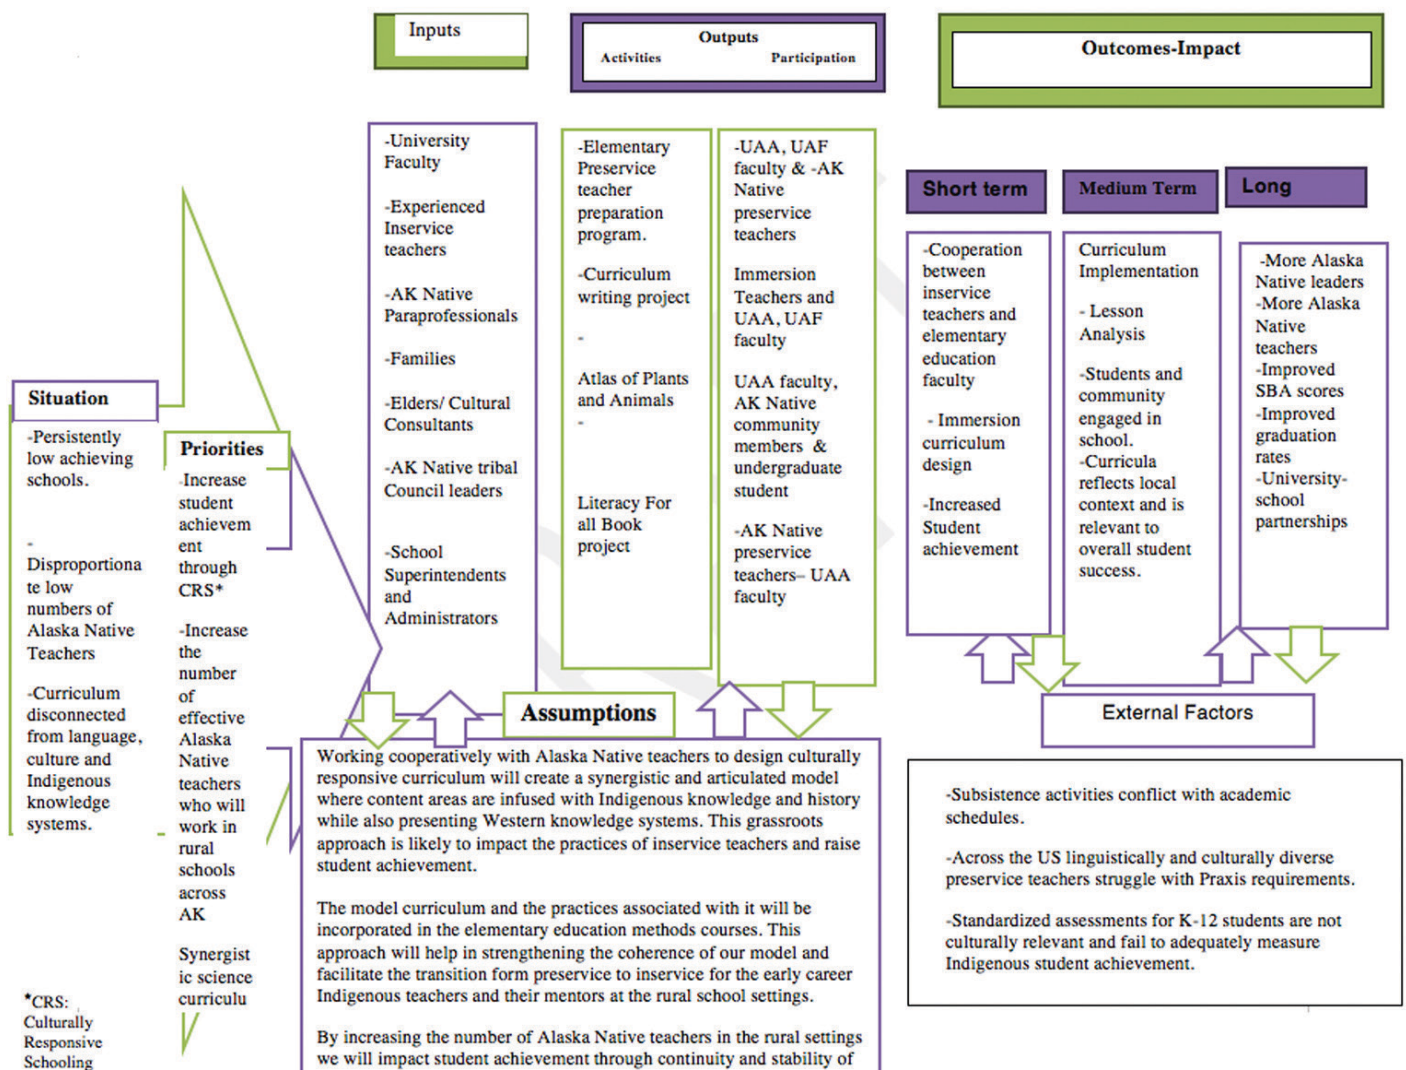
Inputs

Outputs
Activities Participation

Outcomes-Impact

-University Faculty

-Experienced Inservice teachers

-AK Native Paraprofessionals

-Families

-Elders/ Cultural Consultants

-AK Native tribal Council leaders

-School Superintendents and Administrators

-Elementary Preservice teacher preparation program.

-Curriculum writing project

-

Atlas of Plants and Animals

-

Literacy For all Book project

-UAA, UAF faculty & -AK Native preservice teachers

Immersion Teachers and UAA, UAF faculty

UAA faculty, AK Native community members & undergraduate student

-AK Native preservice teachers– UAA faculty

Short term

Medium Term

Long

-Cooperation between inservice teachers and elementary education faculty

- Immersion curriculum design

-Increased Student achievement

Curriculum Implementation

- Lesson Analysis

-Students and community engaged in school.
-Curricula reflects local context and is relevant to overall student success.

-More Alaska Native leaders
-More Alaska Native teachers
-Improved SBA scores
-Improved graduation rates
-University-school partnerships

Situation

-Persistently low achieving schools.

-Disproportionate low numbers of Alaska Native Teachers

-Curriculum disconnected from language, culture and Indigenous knowledge systems.

Priorities

-Increase student achievement through CRS*

-Increase the number of effective Alaska Native teachers who will work in rural schools across AK

Synergistic science curriculu

*CRS: Culturally Responsive Schooling

Assumptions

Working cooperatively with Alaska Native teachers to design culturally responsive curriculum will create a synergistic and articulated model where content areas are infused with Indigenous knowledge and history while also presenting Western knowledge systems. This grassroots approach is likely to impact the practices of inservice teachers and raise student achievement.

The model curriculum and the practices associated with it will be incorporated in the elementary education methods courses. This approach will help in strengthening the coherence of our model and facilitate the transition form preservice to inservice for the early career Indigenous teachers and their mentors at the rural school settings.

By increasing the number of Alaska Native teachers in the rural settings we will impact student achievement through continuity and stability of

External Factors

-Subsistence activities conflict with academic schedules.

-Across the US linguistically and culturally diverse preservice teachers struggle with Praxis requirements.

-Standardized assessments for K-12 students are not culturally relevant and fail to adequately measure Indigenous student achievement.